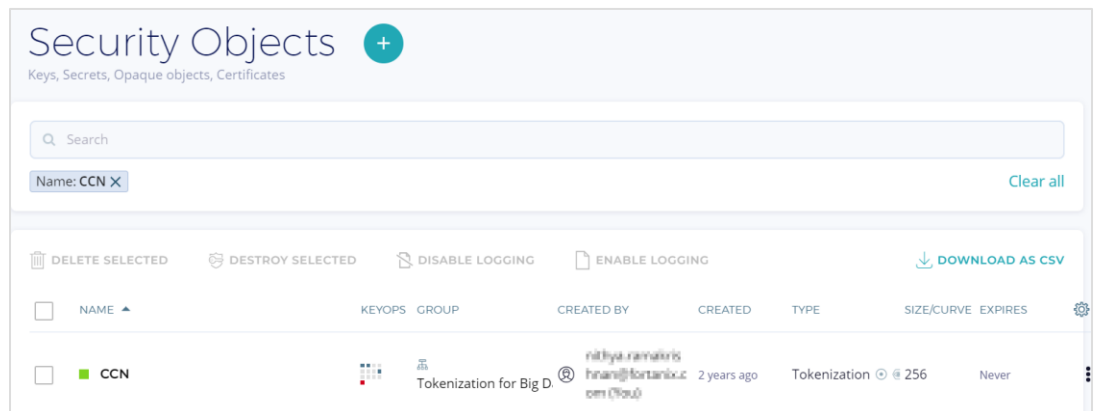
Security Objects +
Keys, Secrets, Opaque objects, Certificates

Search

Name: CCN ×

Clear all

DELETE SELECTED DESTROY SELECTED DISABLE LOGGING ENABLE LOGGING DOWNLOAD AS CSV

| | NAME ▲ | KEYOPS | GROUP | CREATED BY | CREATED | TYPE | SIZE/CURVE | EXPIRES |
|---|---|---|---|---|---|---|---|---|
| | CCN | | Tokenization for Big D | nithya.ramakrishnan@fortanix.com (You) | 2 years ago | Tokenization | 256 | Never |